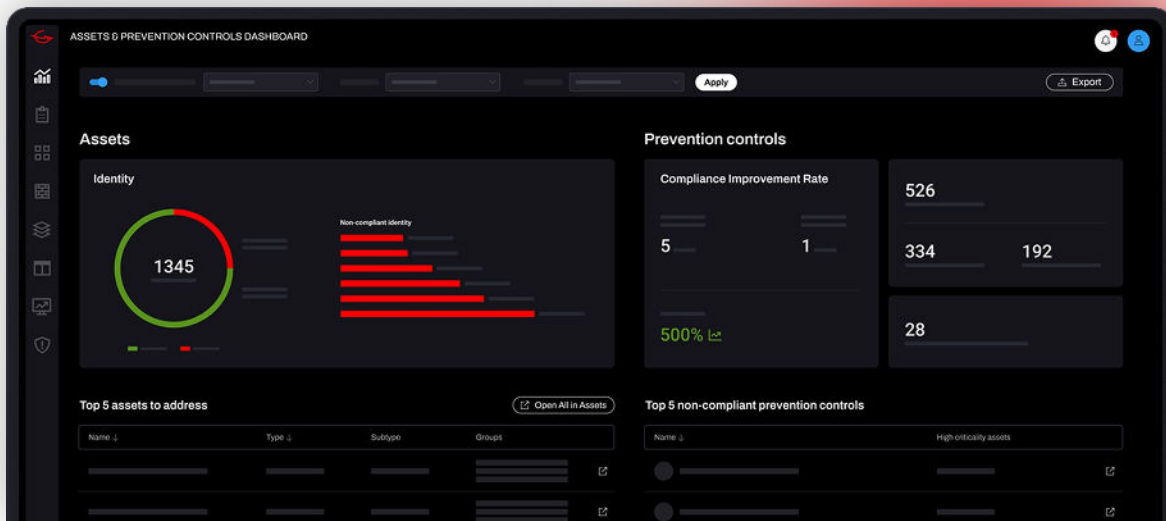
ASSETS & PREVENTION CONTROLS DASHBOARD

Apply

Export

Assets

Identity

1345

Non-compliant identity

Prevention controls

Compliance Improvement Rate

5

1

500%

526

334

192

28

Top 5 assets to address

Open All in Assets

| Name ↓ | Type ↓ | Subtype | Groups |
|---|---|---|---|

Top 5 non-compliant prevention controls

| Name ↓ | High criticality assets |
|---|---|